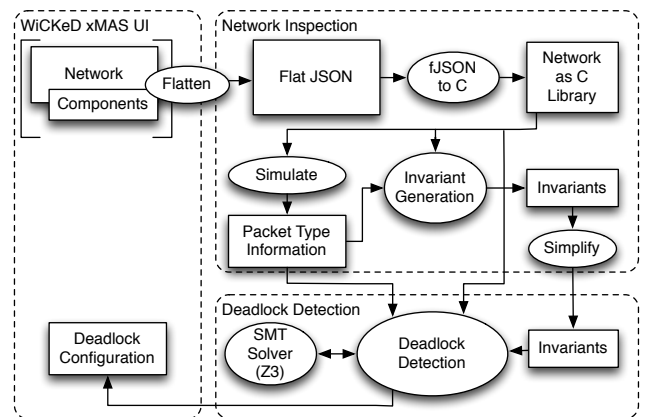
WiCKeD xMAS UI

Network

Components

Flatten

Network Inspection

Flat JSON

fJSON to C

Network as C Library

Simulate

Invariant Generation

Invariants

Packet Type Information

Simplify

Deadlock Detection

Deadlock Configuration

SMT Solver (Z3)

Deadlock Detection

Invariants